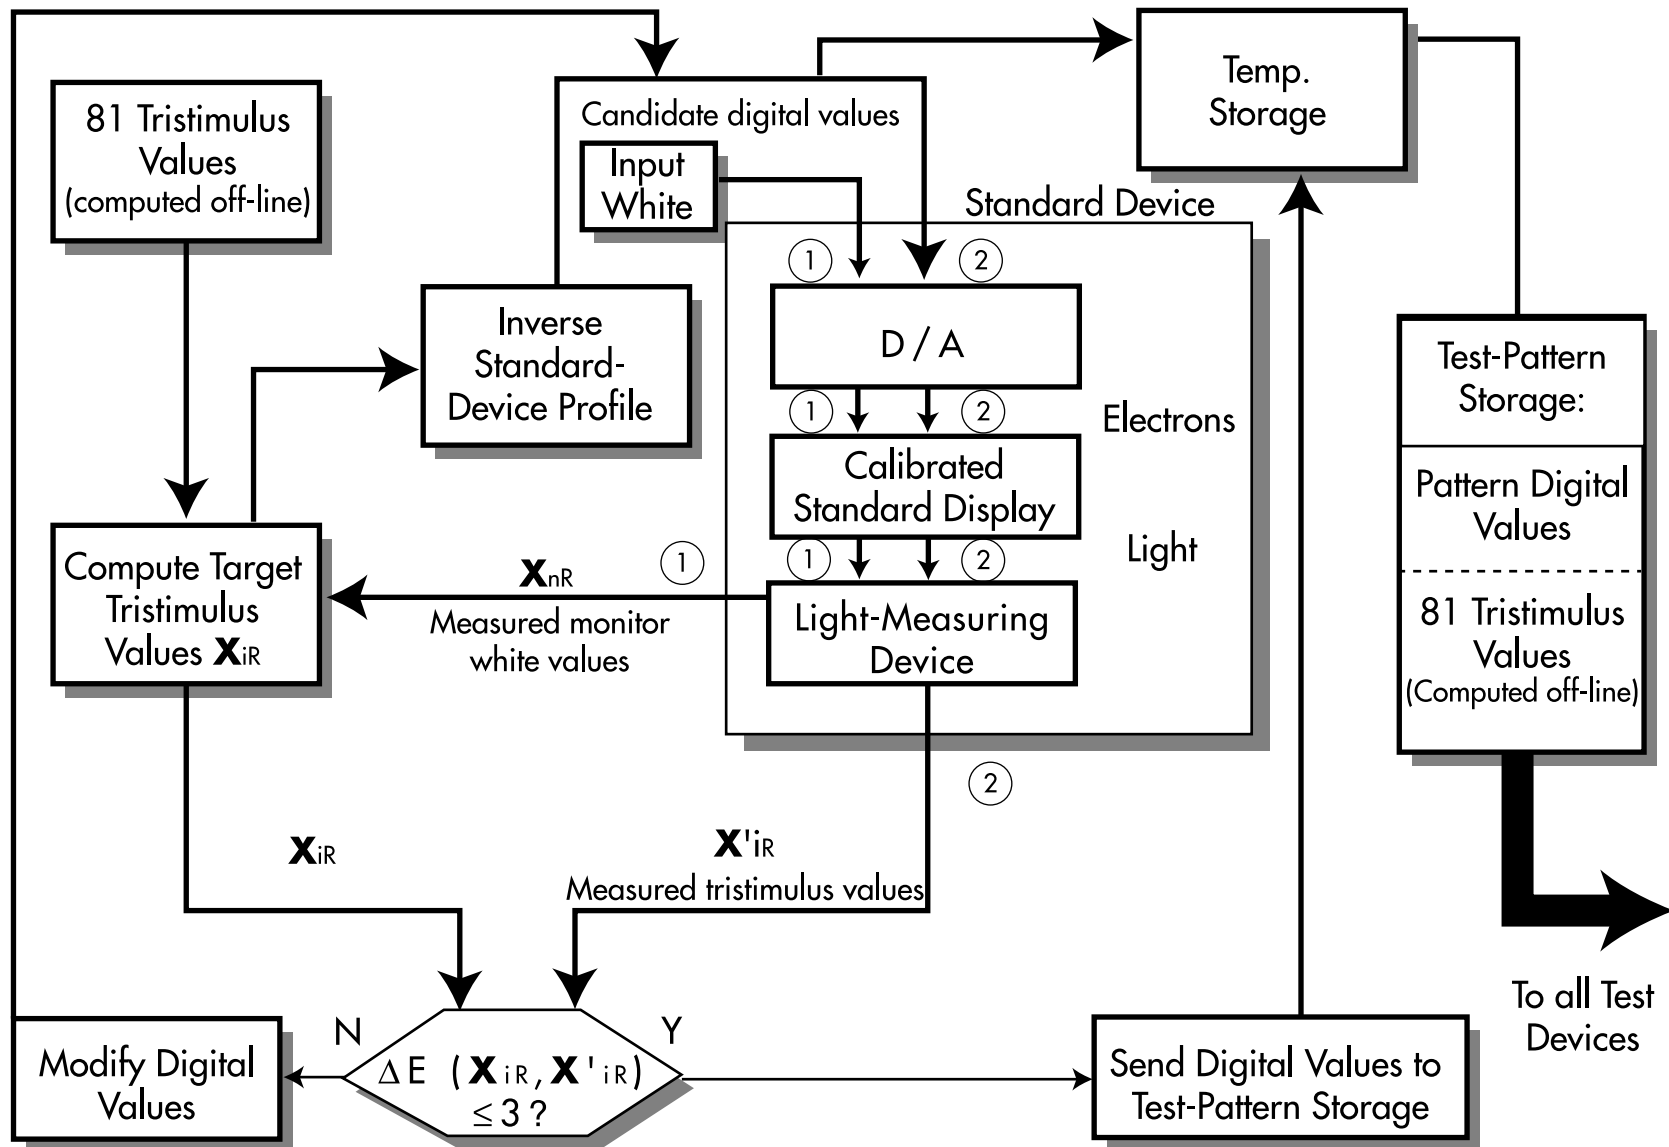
81 Tristimulus Values (computed off-line)

Candidate digital values

Input White

Temp. Storage

Standard Device

① ②

D / A

① ②

Electrons

Calibrated Standard Display

① ②

Light

Inverse Standard-Device Profile

Test-Pattern Storage:

Pattern Digital Values

81 Tristimulus Values (Computed off-line)

Compute Target Tristimulus Values $\mathbf{X}_{iR}$

$\mathbf{X}_{nR}$

①

Measured monitor white values

Light-Measuring Device

②

$\mathbf{X}_{iR}$

$\mathbf{X}'_{iR}$

Measured tristimulus values

To all Test Devices

N

Y

Modify Digital Values

$\Delta E \ (\mathbf{X}_{iR}, \mathbf{X}'_{iR}) \leq 3$ ?

Send Digital Values to Test-Pattern Storage